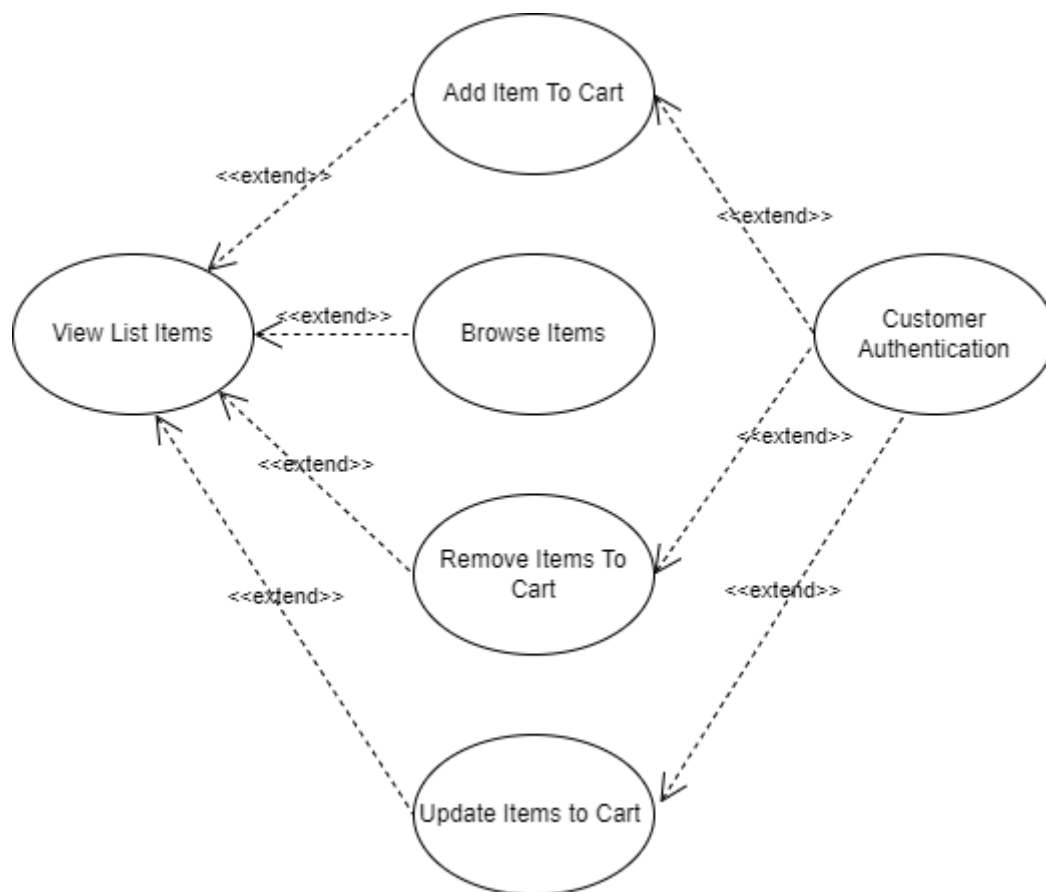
Add Item To Cart

<<extend>>

<<extend>>

View List Items

<<extend>>

Browse Items

Customer Authentication

<<extend>>

<<extend>>

Remove Items To Cart

<<extend>>

<<extend>>

Update Items to Cart